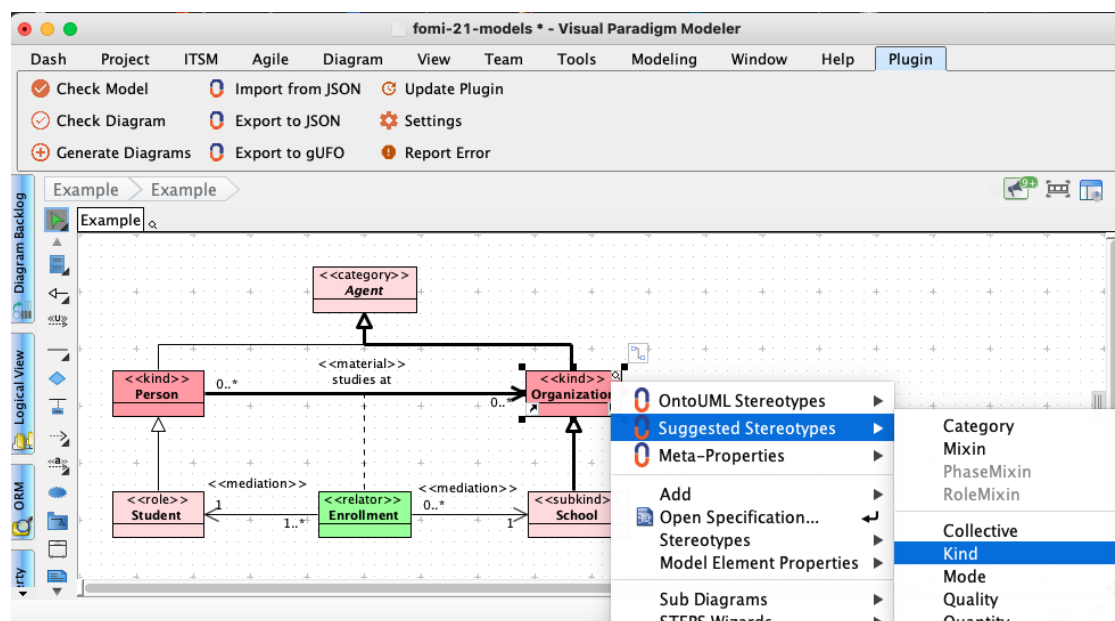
fomi-21-models * - Visual Paradigm Modeler

Dash Project ITSM Agile Diagram View Team Tools Modeling Window Help Plugin

Check Model
Check Diagram
Generate Diagrams
Import from JSON
Export to JSON
Export to gUFO
Update Plugin
Settings
Report Error

Example > Example

Example

Diagram Backlog
Logical View
ORM

<<category>>
Agent

<<kind>>
Person

<<material>>
studies at

0..*

0..*

<<kind>>
Organization

<<mediation>>

<<mediation>>

<<role>>
Student

1

1..*

<<relator>>
Enrollment

0..*

1

<<subkind>>
School

OntoUML Stereotypes
Suggested Stereotypes
Meta-Properties
Add
Open Specification...
Stereotypes
Model Element Properties
Sub Diagrams

Category
Mixin
PhaseMixin
RoleMixin
Collective
Kind
Mode
Quality
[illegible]